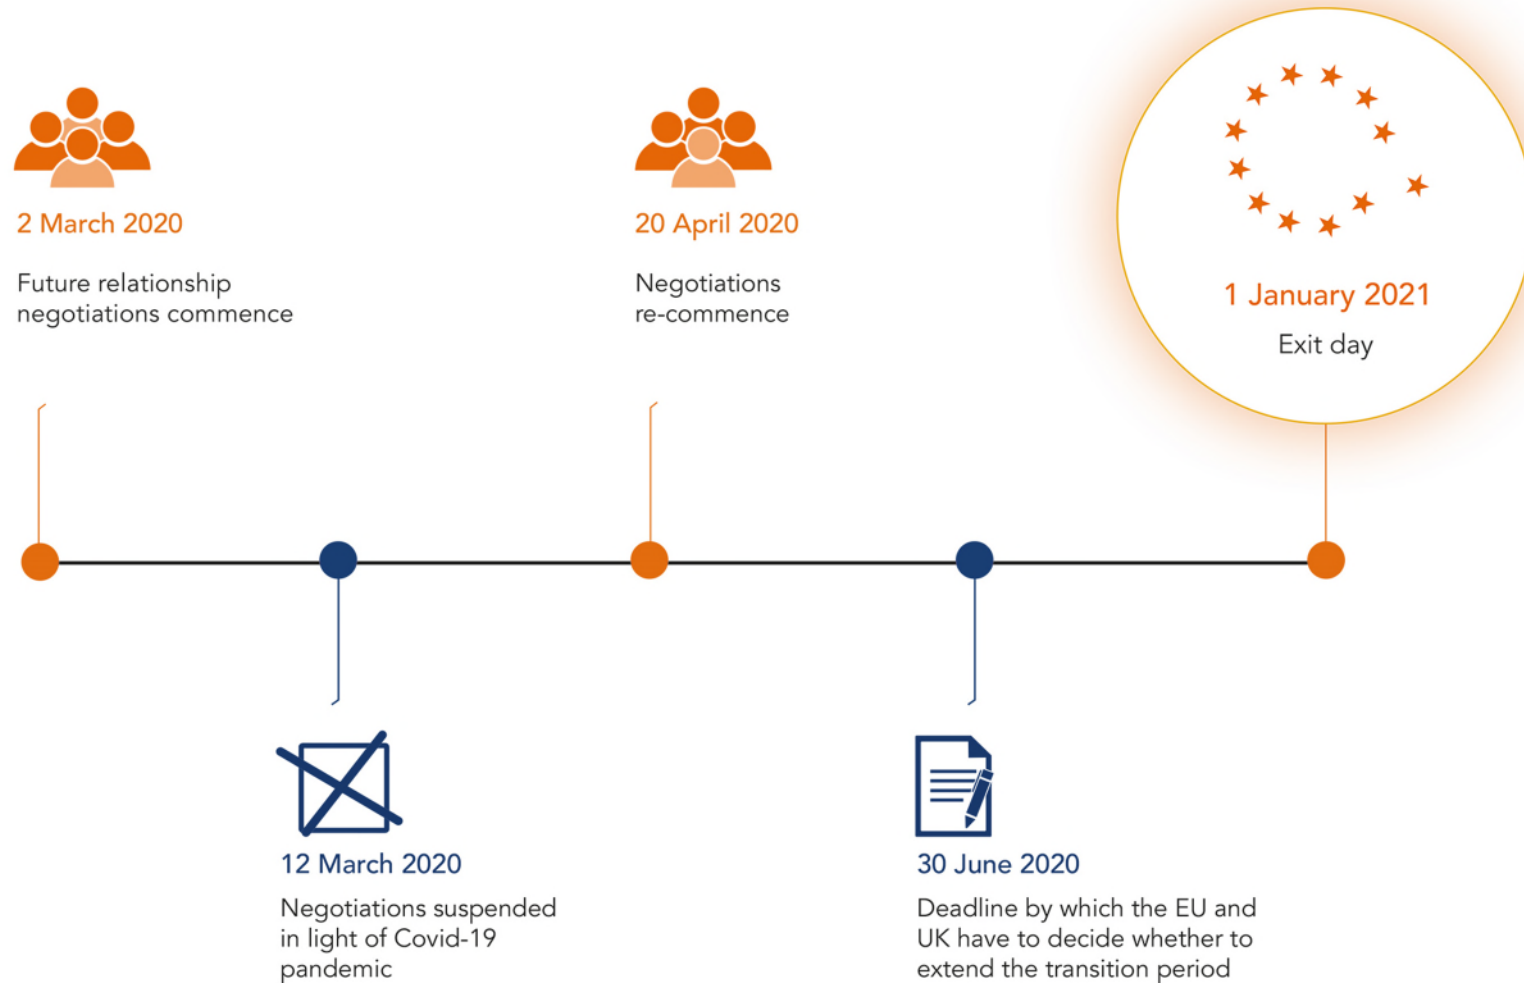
2 March 2020

Future relationship negotiations commence

20 April 2020

Negotiations re-commence

1 January 2021

Exit day

12 March 2020

Negotiations suspended in light of Covid-19 pandemic

30 June 2020

Deadline by which the EU and UK have to decide whether to extend the transition period